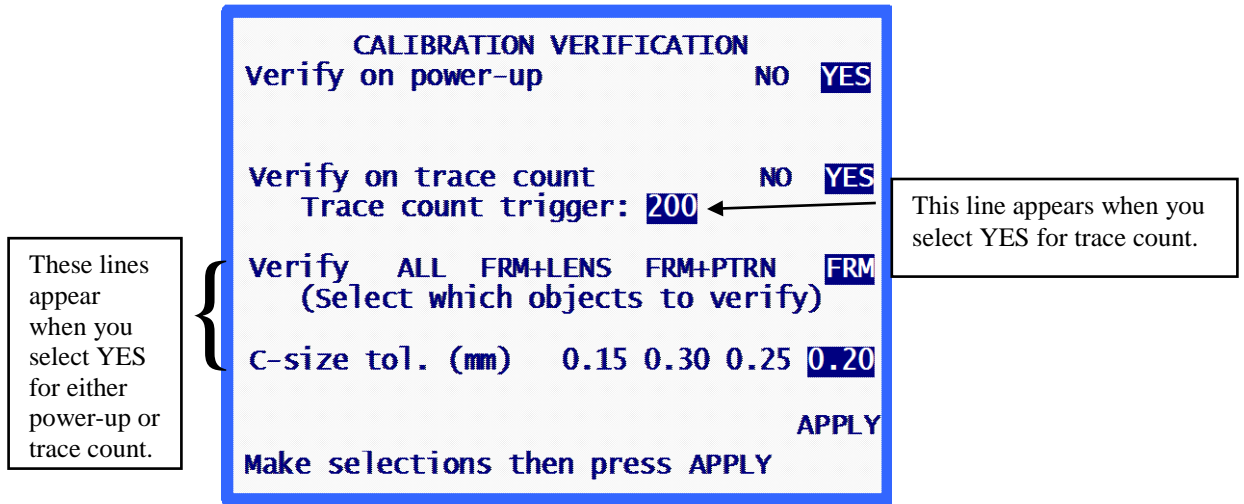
CALIBRATION VERIFICATION
Verify on power-up NO YES

Verify on trace count NO YES
Trace count trigger: 200

This line appears when you select YES for trace count.

These lines appear when you select YES for either power-up or trace count.

Verify ALL FRM+LENS FRM+PTRN FRM
(Select which objects to verify)

C-size tol. (mm) 0.15 0.30 0.25 0.20

APPLY

Make selections then press APPLY